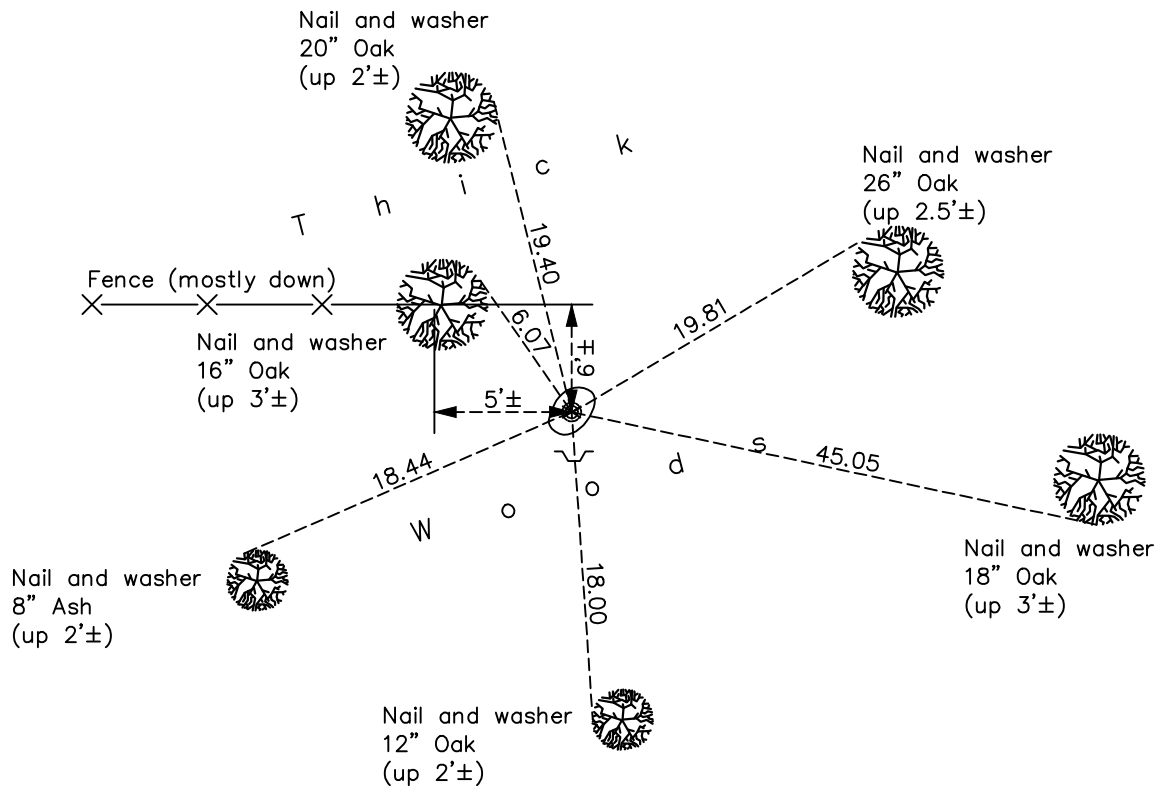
Nail and washer
20" Oak
(up 2'±)

T h i c k

Nail and washer
26" Oak
(up 2.5'±)

19.40

Fence (mostly down)

6.07

6'±

19.81

Nail and washer
16" Oak
(up 3'±)

5'±

18.44

W o o d s

45.05

18.00

Nail and washer
18" Oak
(up 3'±)

Nail and washer
8" Ash
(up 2'±)

Nail and washer
12" Oak
(up 2'±)